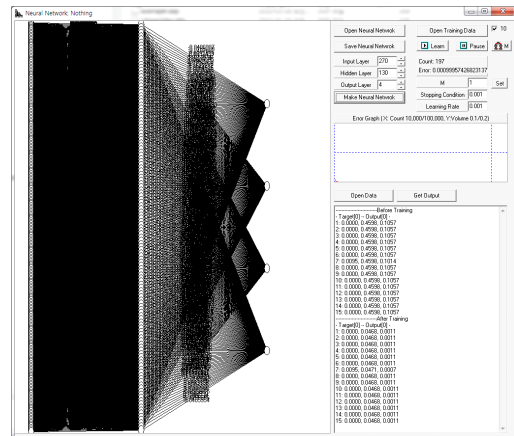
Neural Network: Nothing

Open Neural Network
Open Training Data
10
Save Neural Network
Learn
Pause
M
Input Layer 270
Count: 197
Hidden Layer 130
Error: 0.000999574268231317
Output Layer 4
M 1 Set
Make Neural Network
Stopping Condition 0.001
Learning Rate 0.001
Error Graph (X: Count 10,000/100,000, Y:Volume 0.1/0.2)

Open Data
Get Output

----------Before Training
- Target[0] - Output[0] -
1: 0.0000, 0.4598, 0.1057
2: 0.0000, 0.4598, 0.1057
3: 0.0000, 0.4598, 0.1057
4: 0.0000, 0.4598, 0.1057
5: 0.0000, 0.4598, 0.1057
6: 0.0000, 0.4598, 0.1057
7: 0.0095, 0.4598, 0.1014
8: 0.0000, 0.4598, 0.1057
9: 0.0000, 0.4598, 0.1057
10: 0.0000, 0.4598, 0.1057
11: 0.0000, 0.4598, 0.1057
12: 0.0000, 0.4598, 0.1057
13: 0.0000, 0.4598, 0.1057
14: 0.0000, 0.4598, 0.1057
15: 0.0000, 0.4598, 0.1057
----------After Training
- Target[0] - Output[0] -
1: 0.0000, 0.0468, 0.0011
2: 0.0000, 0.0468, 0.0011
3: 0.0000, 0.0468, 0.0011
4: 0.0000, 0.0468, 0.0011
5: 0.0000, 0.0468, 0.0011
6: 0.0000, 0.0468, 0.0011
7: 0.0095, 0.0471, 0.0007
8: 0.0000, 0.0468, 0.0011
9: 0.0000, 0.0468, 0.0011
10: 0.0000, 0.0468, 0.0011
11: 0.0000, 0.0468, 0.0011
12: 0.0000, 0.0468, 0.0011
13: 0.0000, 0.0468, 0.0011
14: 0.0000, 0.0468, 0.0011
15: 0.0000, 0.0468, 0.0011